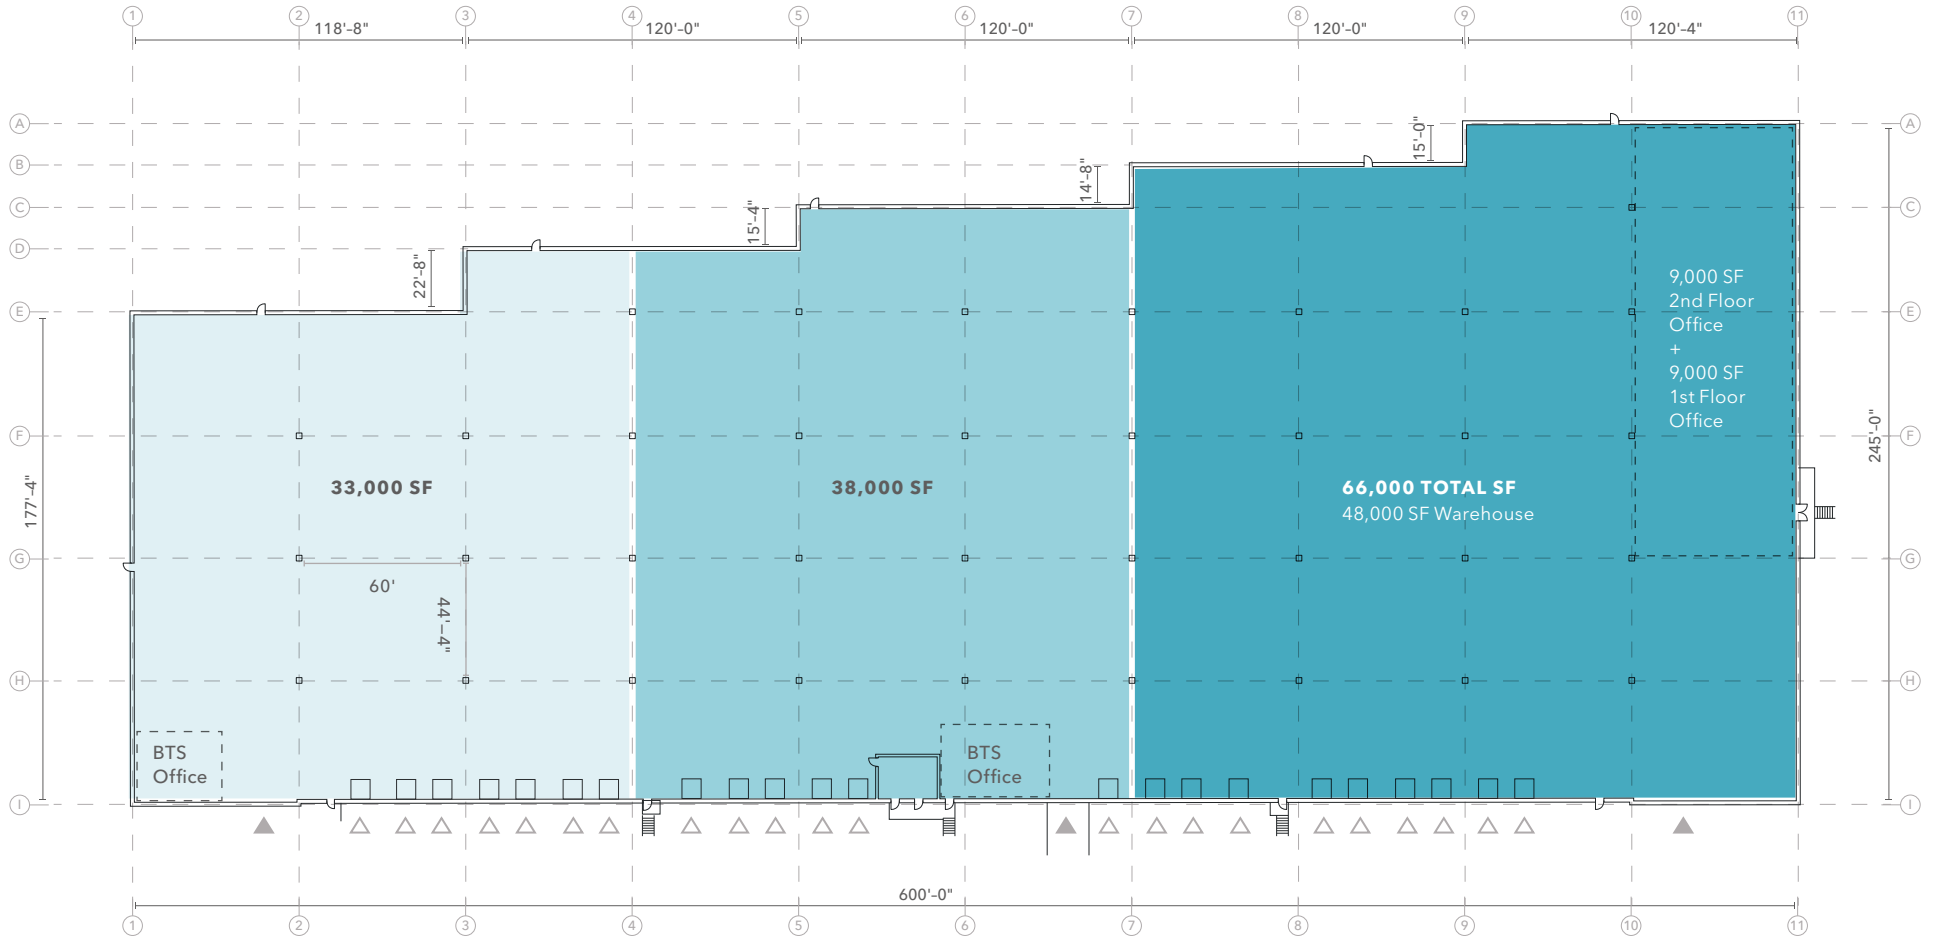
1 2 118'-8" 3 4 120'-0" 5 6 120'-0" 7 8 120'-0" 9 10 120'-4" 11

A
B
C
D
E
F
G
H
I

15'-0"
14'-8"
15'-4"
22'-8"

9,000 SF
2nd Floor
Office
+
9,000 SF
1st Floor
Office

177'-4"

33,000 SF

38,000 SF

66,000 TOTAL SF
48,000 SF Warehouse

245'-0"

60'

44'-4"

BTS
Office

BTS
Office

600'-0"

1 2 3 4 5 6 7 8 9 10 11